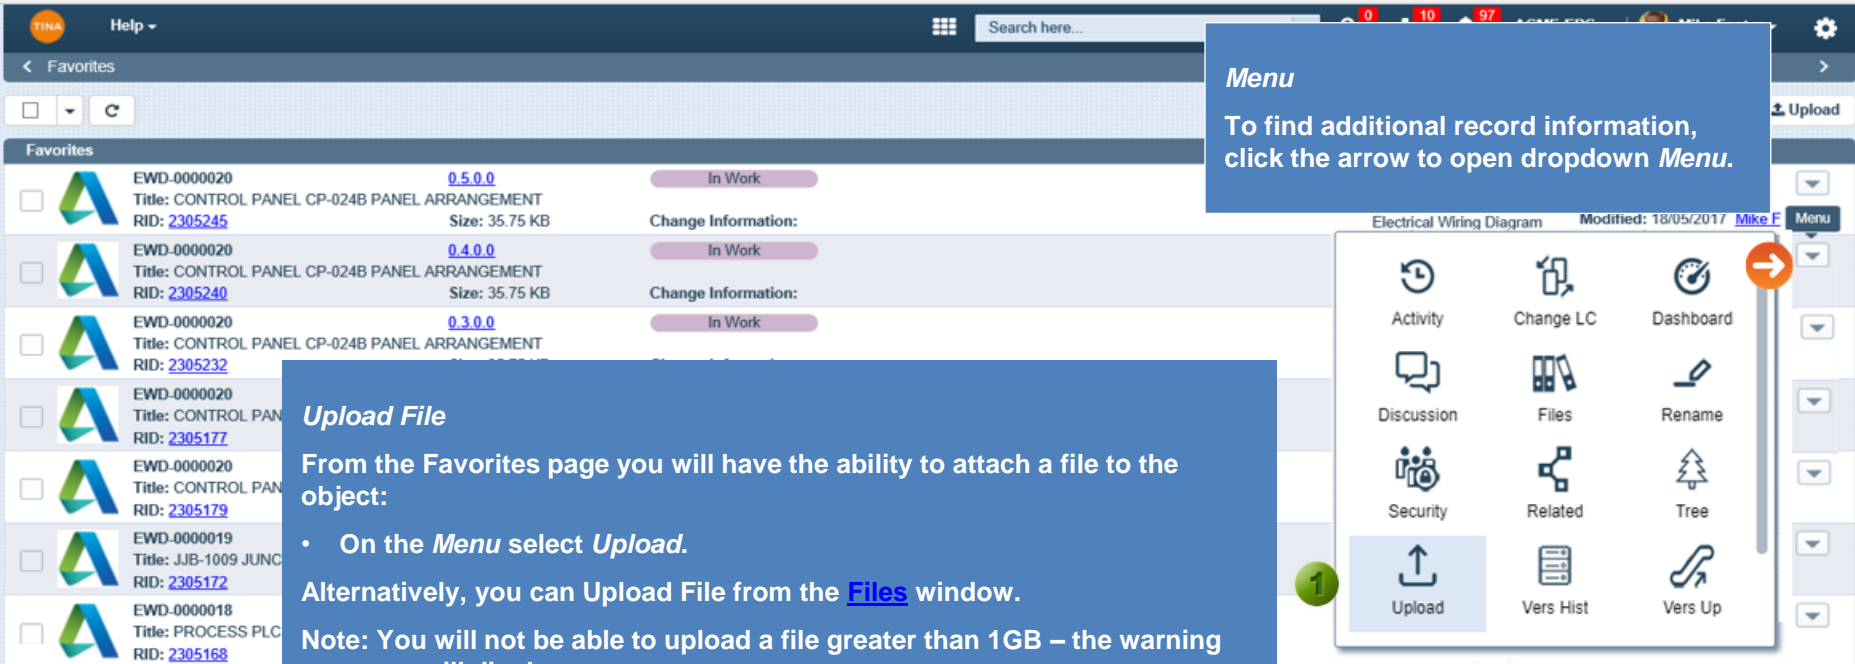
TINA Help

Search here...

0 10 97

Favorites

Upload

Favorites

EWD-0000020
Title: CONTROL PANEL CP-024B PANEL ARRANGEMENT
RID: 2305245
0.5.0.0
Size: 35.75 KB
In Work
Change Information:

EWD-0000020
Title: CONTROL PANEL CP-024B PANEL ARRANGEMENT
RID: 2305240
0.4.0.0
Size: 35.75 KB
In Work
Change Information:

EWD-0000020
Title: CONTROL PANEL CP-024B PANEL ARRANGEMENT
RID: 2305232
0.3.0.0
In Work

EWD-0000020
Title: CONTROL PAN
RID: 2305177

EWD-0000020
Title: CONTROL PAN
RID: 2305179

EWD-0000019
Title: JJB-1009 JUNC
RID: 2305172

EWD-0000018
Title: PROCESS PLC
RID: 2305168

Menu

To find additional record information, click the arrow to open dropdown Menu.

Electrical Wiring Diagram Modified: 18/05/2017 Mike F Menu

Activity
Change LC
Dashboard
Discussion
Files
Rename
Security
Related
Tree
Upload
Vers Hist
Vers Up

1

Upload File

From the Favorites page you will have the ability to attach a file to the object:

• On the Menu select Upload.

Alternatively, you can Upload File from the Files window.

Note: You will not be able to upload a file greater than 1GB – the warning